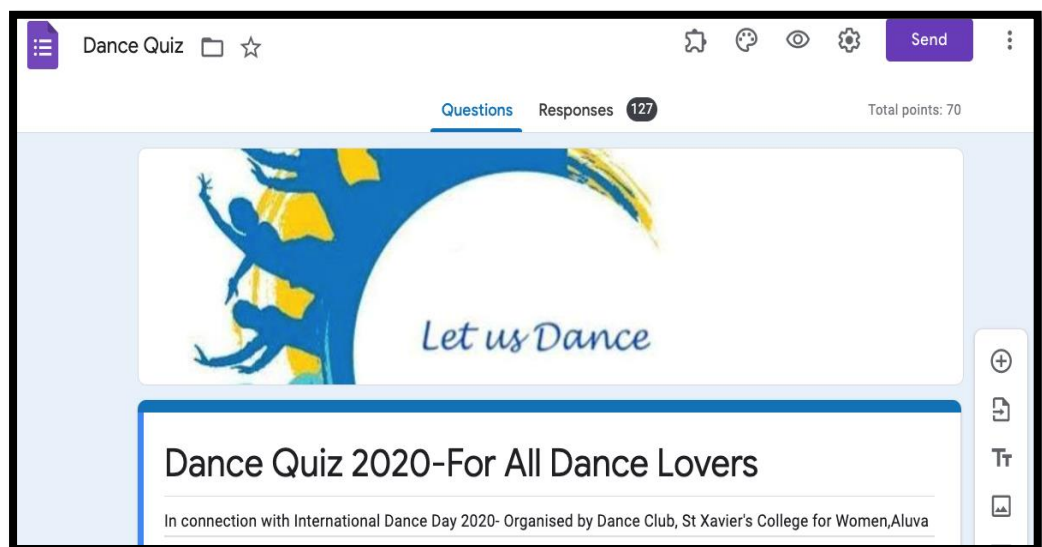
Dance Quiz

Send

Questions Responses 127

Total points: 70

Let us Dance

Dance Quiz 2020-For All Dance Lovers

In connection with International Dance Day 2020- Organised by Dance Club, St Xavier's College for Women,Aluva